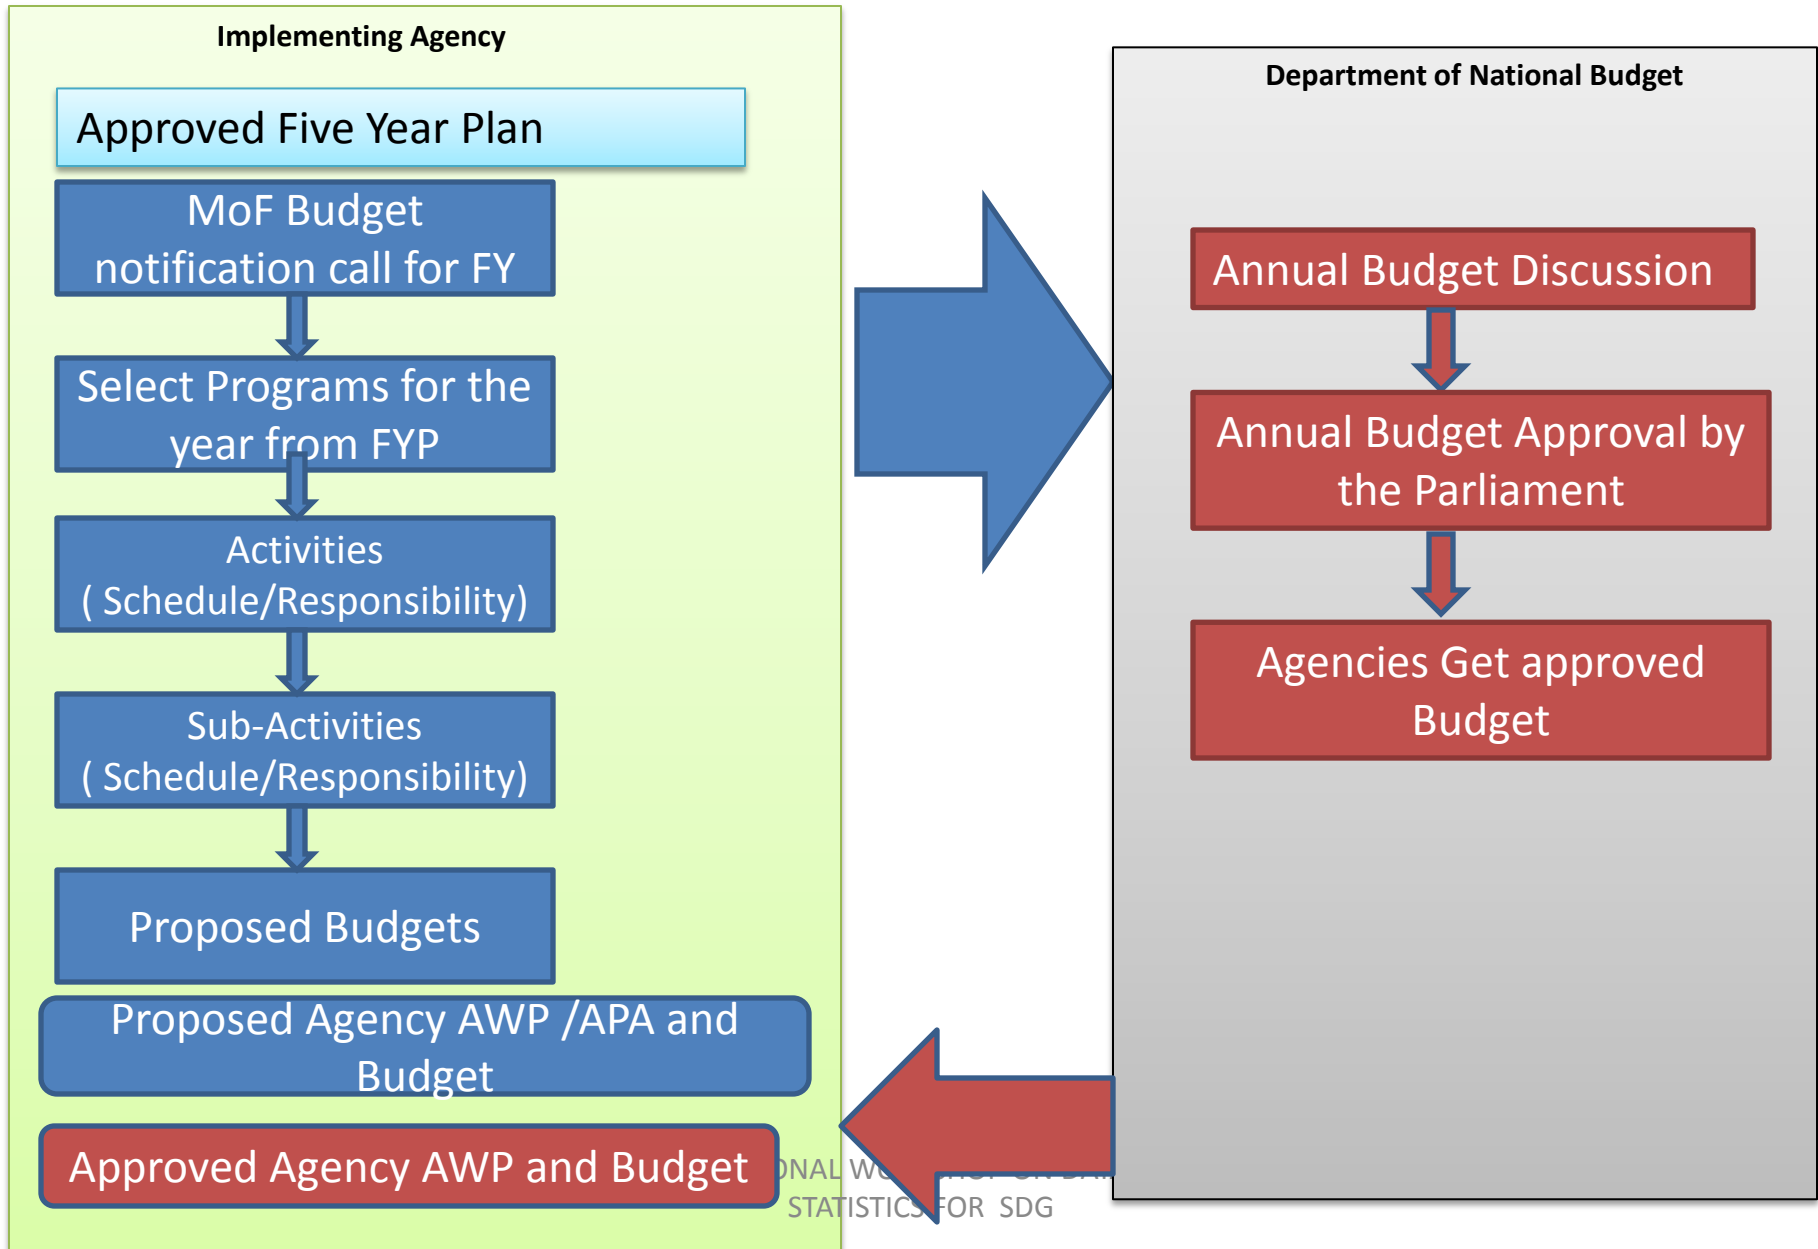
Implementing Agency

Approved Five Year Plan

MoF Budget notification call for FY

Select Programs for the year from FYP

Activities ( Schedule/Responsibility)

Sub-Activities ( Schedule/Responsibility)

Proposed Budgets

Proposed Agency AWP /APA and Budget

Approved Agency AWP and Budget

Department of National Budget

Annual Budget Discussion

Annual Budget Approval by the Parliament

Agencies Get approved Budget

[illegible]NAL W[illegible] STATISTICS FOR SDG